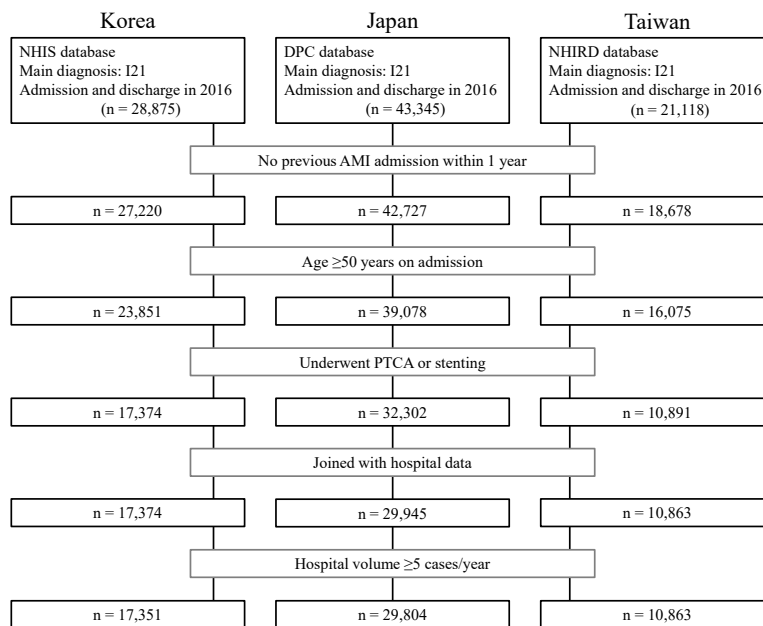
Korea

Japan

Taiwan

NHIS database
Main diagnosis: I21
Admission and discharge in 2016
(n = 28,875)

DPC database
Main diagnosis: I21
Admission and discharge in 2016
(n = 43,345)

NHIRD database
Main diagnosis: I21
Admission and discharge in 2016
(n = 21,118)

No previous AMI admission within 1 year

n = 27,220

n = 42,727

n = 18,678

Age ≥50 years on admission

n = 23,851

n = 39,078

n = 16,075

Underwent PTCA or stenting

n = 17,374

n = 32,302

n = 10,891

Joined with hospital data

n = 17,374

n = 29,945

n = 10,863

Hospital volume ≥5 cases/year

n = 17,351

n = 29,804

n = 10,863